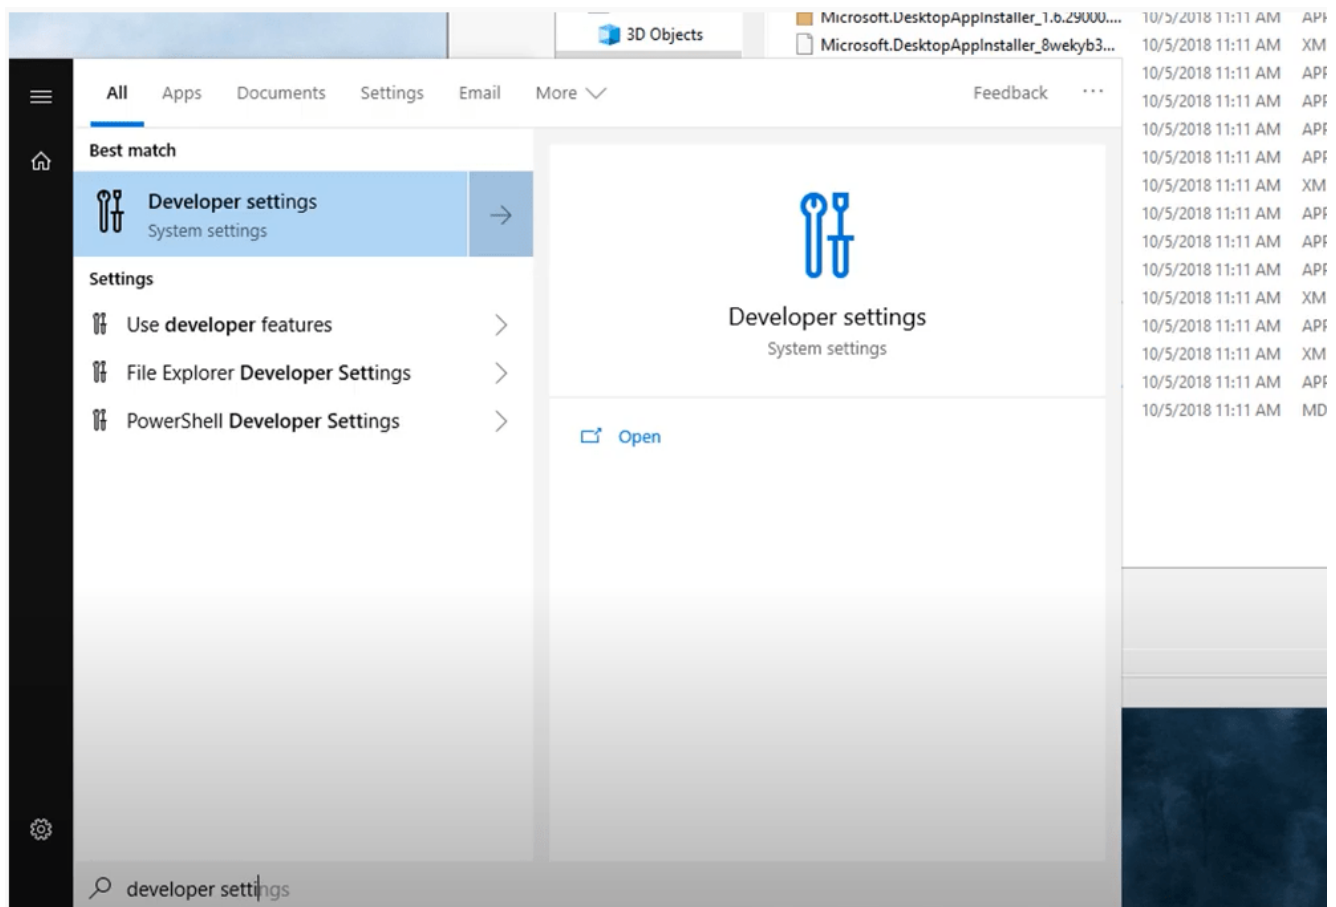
3D Objects
Microsoft.DesktopAppInstaller_1.6.29000....
Microsoft.DesktopAppInstaller_8wekyb3...

| | |
|---|---|
| 10/5/2018 11:11 AM | APP |
| 10/5/2018 11:11 AM | XM |
| 10/5/2018 11:11 AM | APP |
| 10/5/2018 11:11 AM | APP |
| 10/5/2018 11:11 AM | APP |
| 10/5/2018 11:11 AM | APP |
| 10/5/2018 11:11 AM | XM |
| 10/5/2018 11:11 AM | APP |
| 10/5/2018 11:11 AM | APP |
| 10/5/2018 11:11 AM | APP |
| 10/5/2018 11:11 AM | XM |
| 10/5/2018 11:11 AM | APP |
| 10/5/2018 11:11 AM | XM |
| 10/5/2018 11:11 AM | APP |
| 10/5/2018 11:11 AM | MD |

All Apps Documents Settings Email More Feedback ...

Best match
Developer settings
System settings

Settings
Use developer features
File Explorer Developer Settings
PowerShell Developer Settings

Developer settings
System settings

Open

developer settings